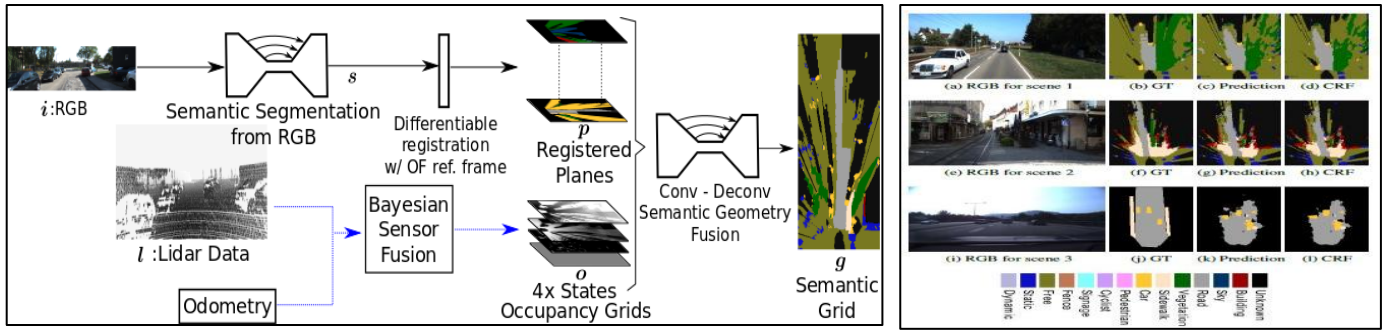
$i$:RGB

Semantic Segmentation from RGB

$s$

Differentiable registration w/ OF ref. frame

$p$
Registered Planes

Conv - Deconv Semantic Geometry Fusion

$g$
Semantic Grid

$l$ :Lidar Data

Bayesian Sensor Fusion

$o$
4x States Occupancy Grids

Odometry

(a) RGB for scene 1
(b) GT
(c) Prediction
(d) CRF

(e) RGB for scene 2
(f) GT
(g) Prediction
(h) CRF

(i) RGB for scene 3
(j) GT
(k) Prediction
(l) CRF

Dynamic
Static
Free
Fence
Signage
Cyclist
Pedestrian
Car
Sidewalk
Vegetation
Road
Sky
Building
Unknown